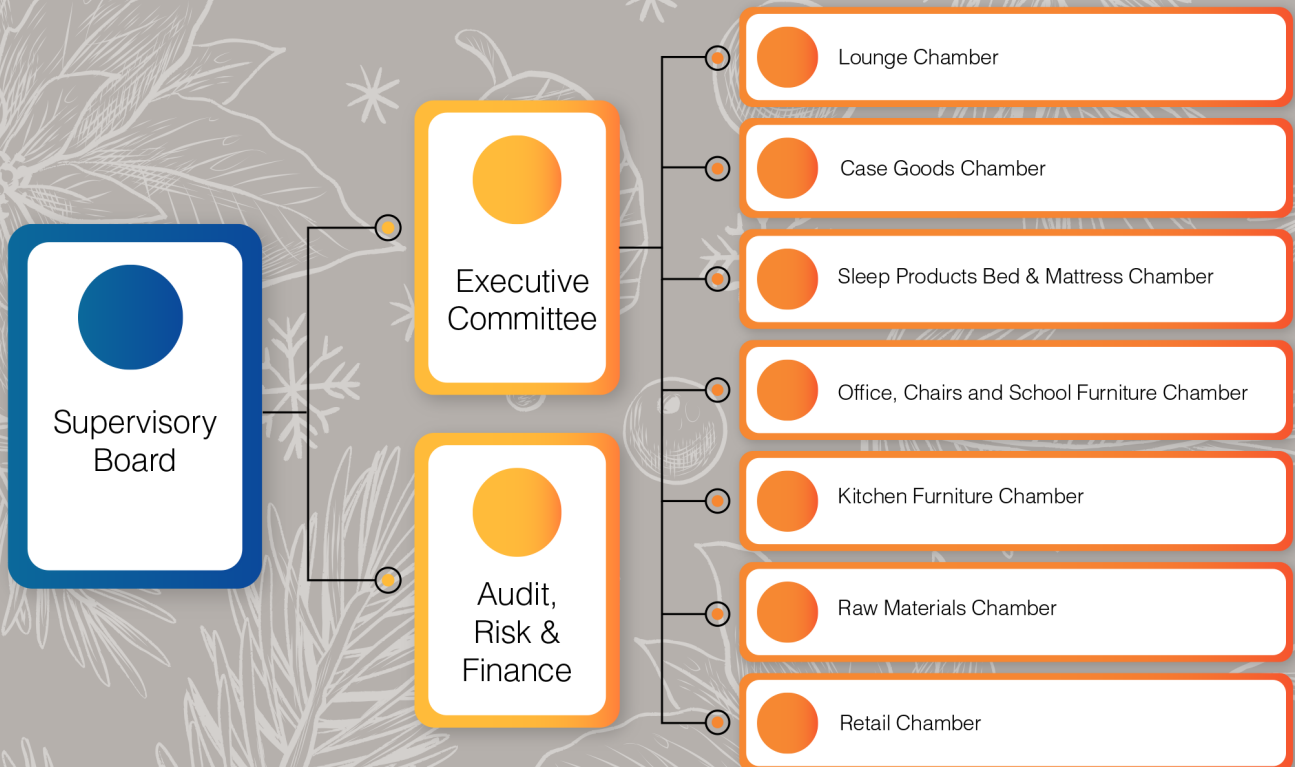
Supervisory Board

Executive Committee

Audit, Risk & Finance

Lounge Chamber

Case Goods Chamber

Sleep Products Bed & Mattress Chamber

Office, Chairs and School Furniture Chamber

Kitchen Furniture Chamber

Raw Materials Chamber

Retail Chamber